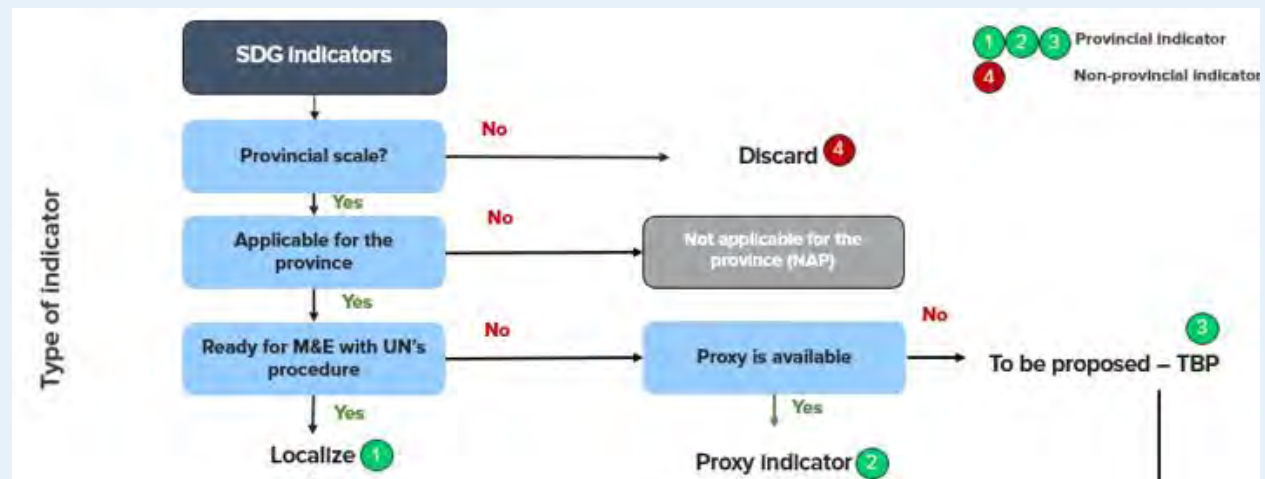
1 2 3 Provincial indicator

4 Non-provincial indicator

Type of indicator

SDG Indicators

Provincial scale?

No

Discard 4

Yes

Applicable for the province

No

Not applicable for the province (NAP)

Yes

Ready for M&E with UN's procedure

No

Proxy is available

No

3

To be proposed – TBP

Yes

Localize 1

Yes

Proxy indicator 2